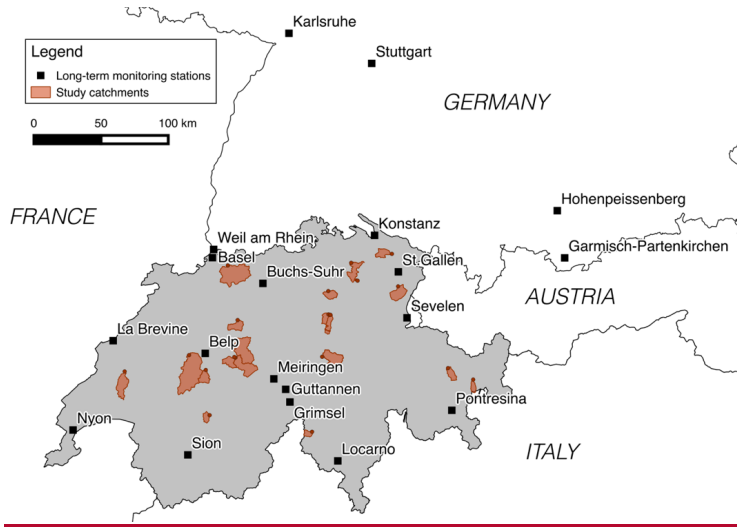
Legend
Long-term monitoring stations
Study catchments
0 50 100 km

Karlsruhe
Stuttgart
GERMANY
FRANCE
Hohenpeissenberg
Konstanz
Weil am Rhein
Basel
Garmisch-Partenkirchen
Buchs-Suhr
St.Gallen
AUSTRIA
Sevelen
La Brevine
Belp
Meiringen
Guttannen
Grimsel
Pontresina
Nyon
Sion
Locarno
ITALY